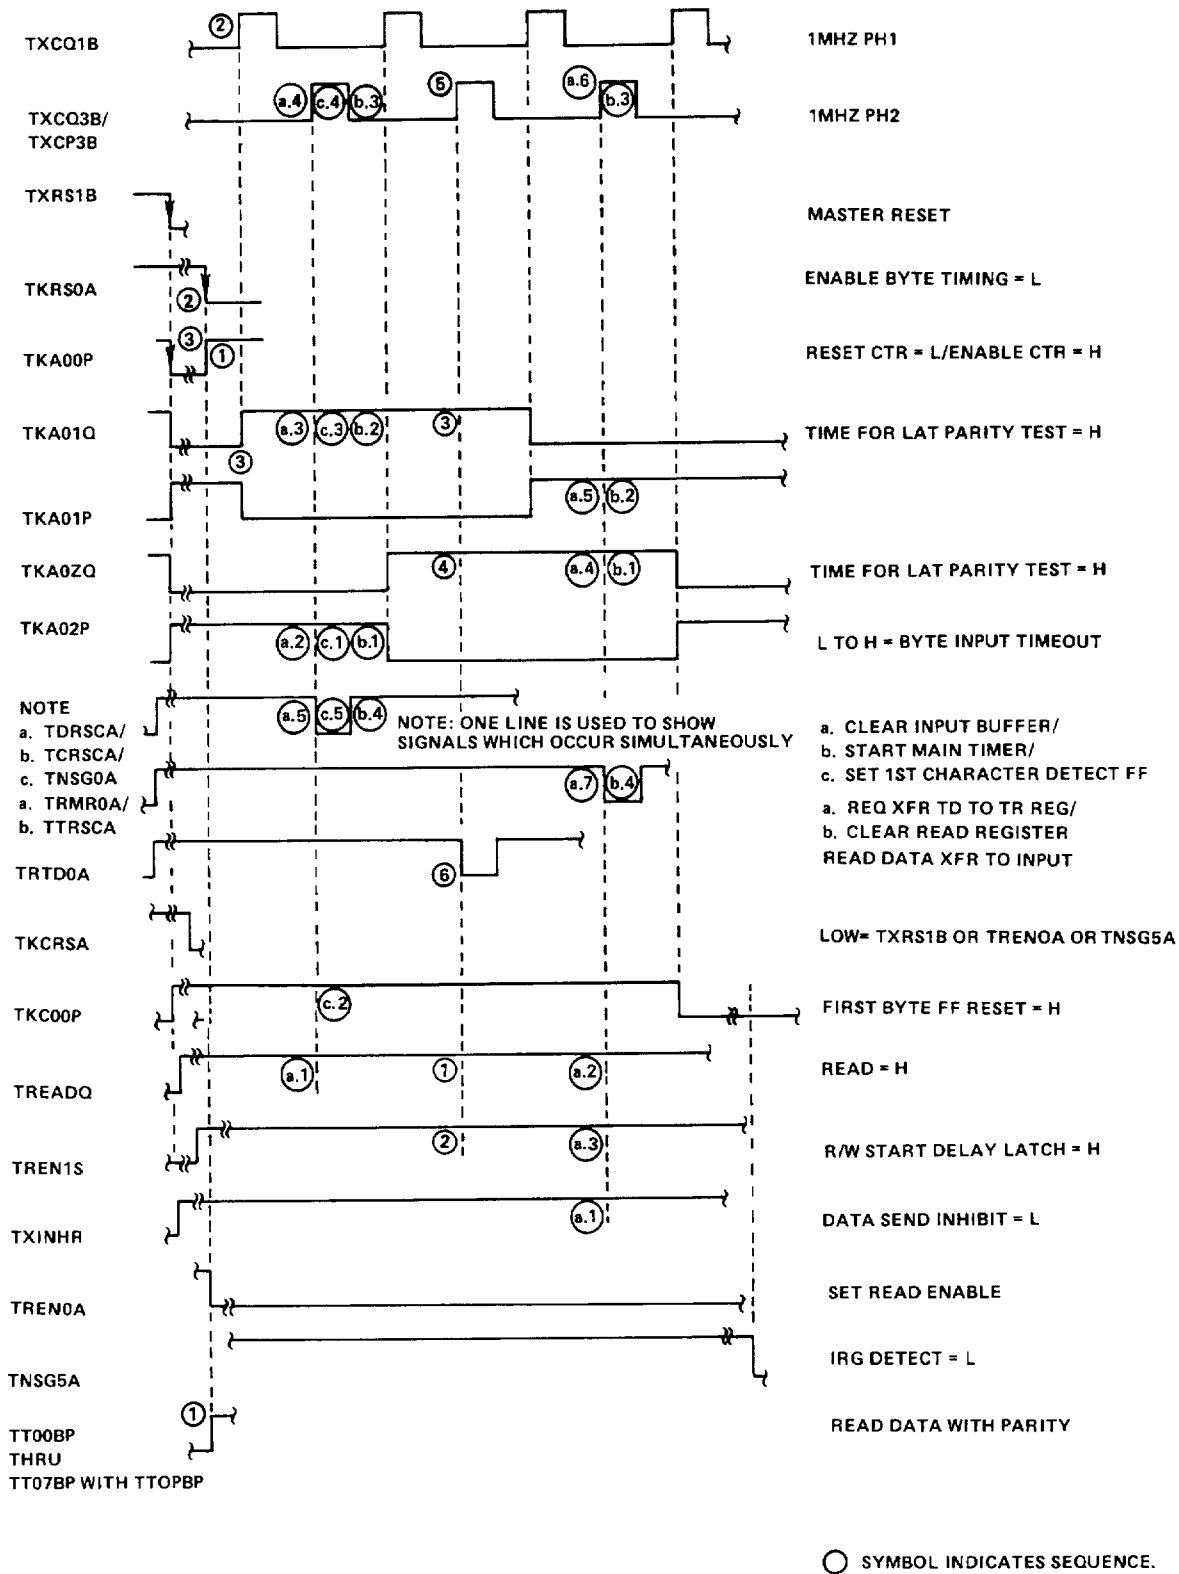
TXCQ1B
②
1MHZ PH1

TXCQ3B/ TXCP3B
a.4 c.4 b.3 ⑤ a.6 b.3
1MHZ PH2

TXRS1B
MASTER RESET

TKRS0A
②
ENABLE BYTE TIMING = L

TKA00P
③ ①
RESET CTR = L/ENABLE CTR = H

TKA01Q
a.3 c.3 b.2 ③
③
TIME FOR LAT PARITY TEST = H

TKA01P
a.5 b.2

TKA0ZQ
④ a.4 b.1
TIME FOR LAT PARITY TEST = H

TKA02P
a.2 c.1 b.1
L TO H = BYTE INPUT TIMEOUT

NOTE
a. TDRSCA/
b. TCRSCA/
c. TNSG0A
a.5 c.5 b.4
NOTE: ONE LINE IS USED TO SHOW SIGNALS WHICH OCCUR SIMULTANEOUSLY
a. CLEAR INPUT BUFFER/
b. START MAIN TIMER/
c. SET 1ST CHARACTER DETECT FF

a. TRMR0A/
b. TTRSCA
a.7 b.4
a. REQ XFR TD TO TR REG/
b. CLEAR READ REGISTER

TRTD0A
⑥
READ DATA XFR TO INPUT

TKCRSA
LOW= TXRS1B OR TRENOA OR TNSG5A

TKC00P
c.2
FIRST BYTE FF RESET = H

TREADQ
a.1 ① a.2
READ = H

TREN1S
② a.3
R/W START DELAY LATCH = H

TXINHR
a.1
DATA SEND INHIBIT = L

TREN0A
SET READ ENABLE

TNSG5A
IRG DETECT = L

TT00BP THRU TT07BP WITH TTOPBP
①
READ DATA WITH PARITY

○ SYMBOL INDICATES SEQUENCE.